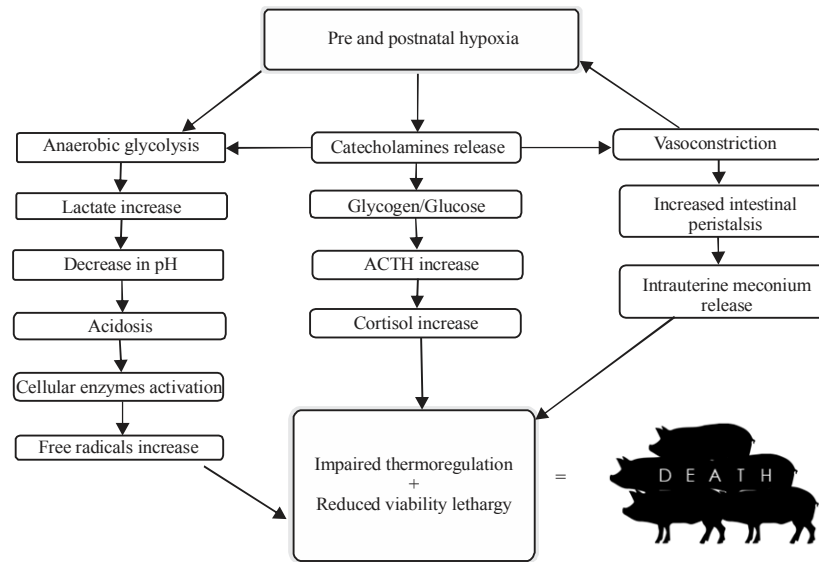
Pre and postnatal hypoxia

Anaerobic glycolysis

Catecholamines release

Vasoconstriction

Lactate increase

Glycogen/Glucose

Increased intestinal peristalsis

Decrease in pH

ACTH increase

Intrauterine meconium release

Acidosis

Cortisol increase

Cellular enzymes activation

Free radicals increase

Impaired thermoregulation
+
Reduced viability lethargy

=

D E A T H